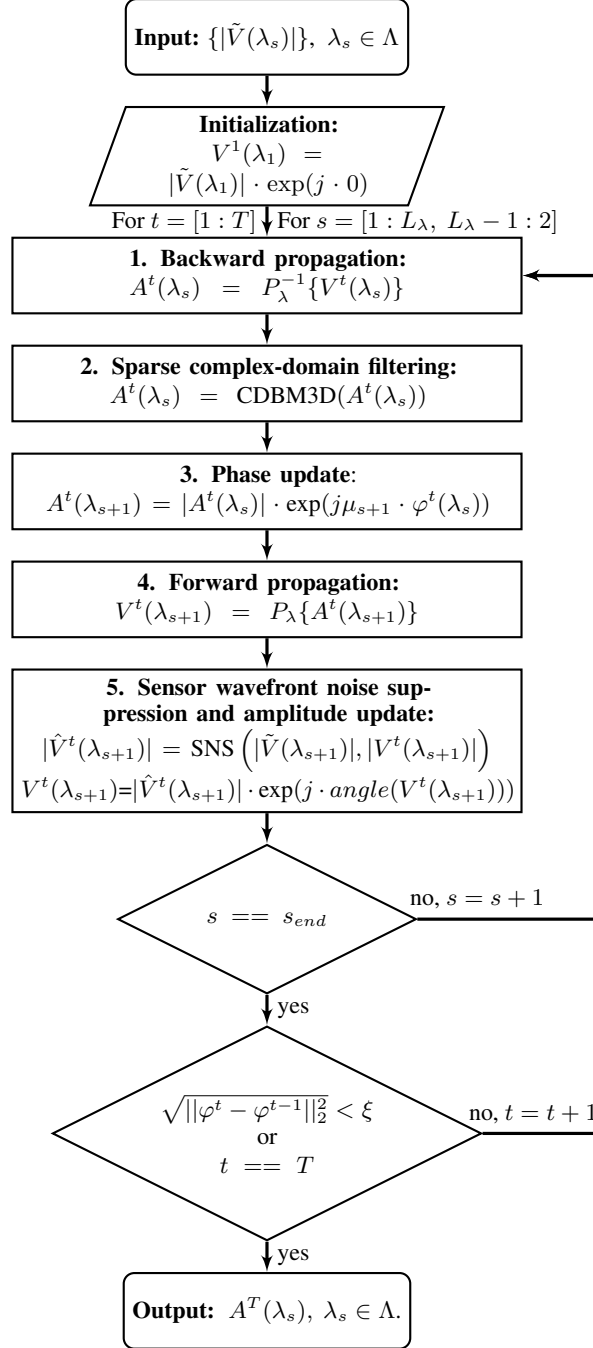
**Input:** $\{|\tilde{V}(\lambda_s)|\},\ \lambda_s \in \Lambda$

**Initialization:**
$V^1(\lambda_1) = |\tilde{V}(\lambda_1)| \cdot \exp(j \cdot 0)$

For $t = [1:T]$ For $s = [1:L_\lambda,\ L_\lambda - 1:2]$

**1. Backward propagation:**
$A^t(\lambda_s) = P_\lambda^{-1}\{V^t(\lambda_s)\}$

**2. Sparse complex-domain filtering:**
$A^t(\lambda_s) = \text{CDBM3D}(A^t(\lambda_s))$

**3. Phase update**:
$A^t(\lambda_{s+1}) = |A^t(\lambda_s)| \cdot \exp(j\mu_{s+1} \cdot \varphi^t(\lambda_s))$

**4. Forward propagation:**
$V^t(\lambda_{s+1}) = P_\lambda\{A^t(\lambda_{s+1})\}$

**5. Sensor wavefront noise suppression and amplitude update:**
$|\hat{V}^t(\lambda_{s+1})| = \text{SNS}\left(|\tilde{V}(\lambda_{s+1})|, |V^t(\lambda_{s+1})|\right)$
$V^t(\lambda_{s+1}) = |\hat{V}^t(\lambda_{s+1})| \cdot \exp(j \cdot angle(V^t(\lambda_{s+1})))$

$s == s_{end}$

no, $s = s + 1$

yes

$\sqrt{||\varphi^t - \varphi^{t-1}||_2^2} < \xi$
or
$t == T$

no, $t = t + 1$

yes

**Output:** $A^T(\lambda_s),\ \lambda_s \in \Lambda.$